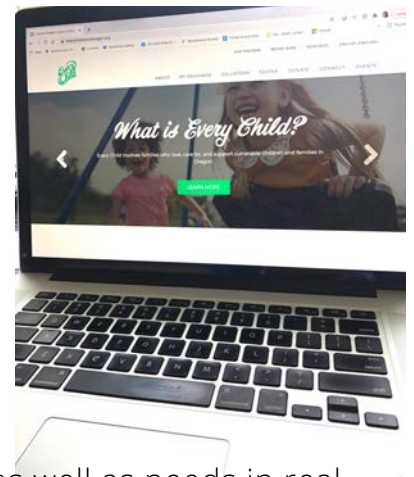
ABOUT MY RESOURCES VOLUNTEER FOSTER DONATE CONNECT EVENTS

What is Every Child?

Every Child invites families who love, care for, and support vulnerable children and families in Oregon.

LEARN MORE

as well as needs in real